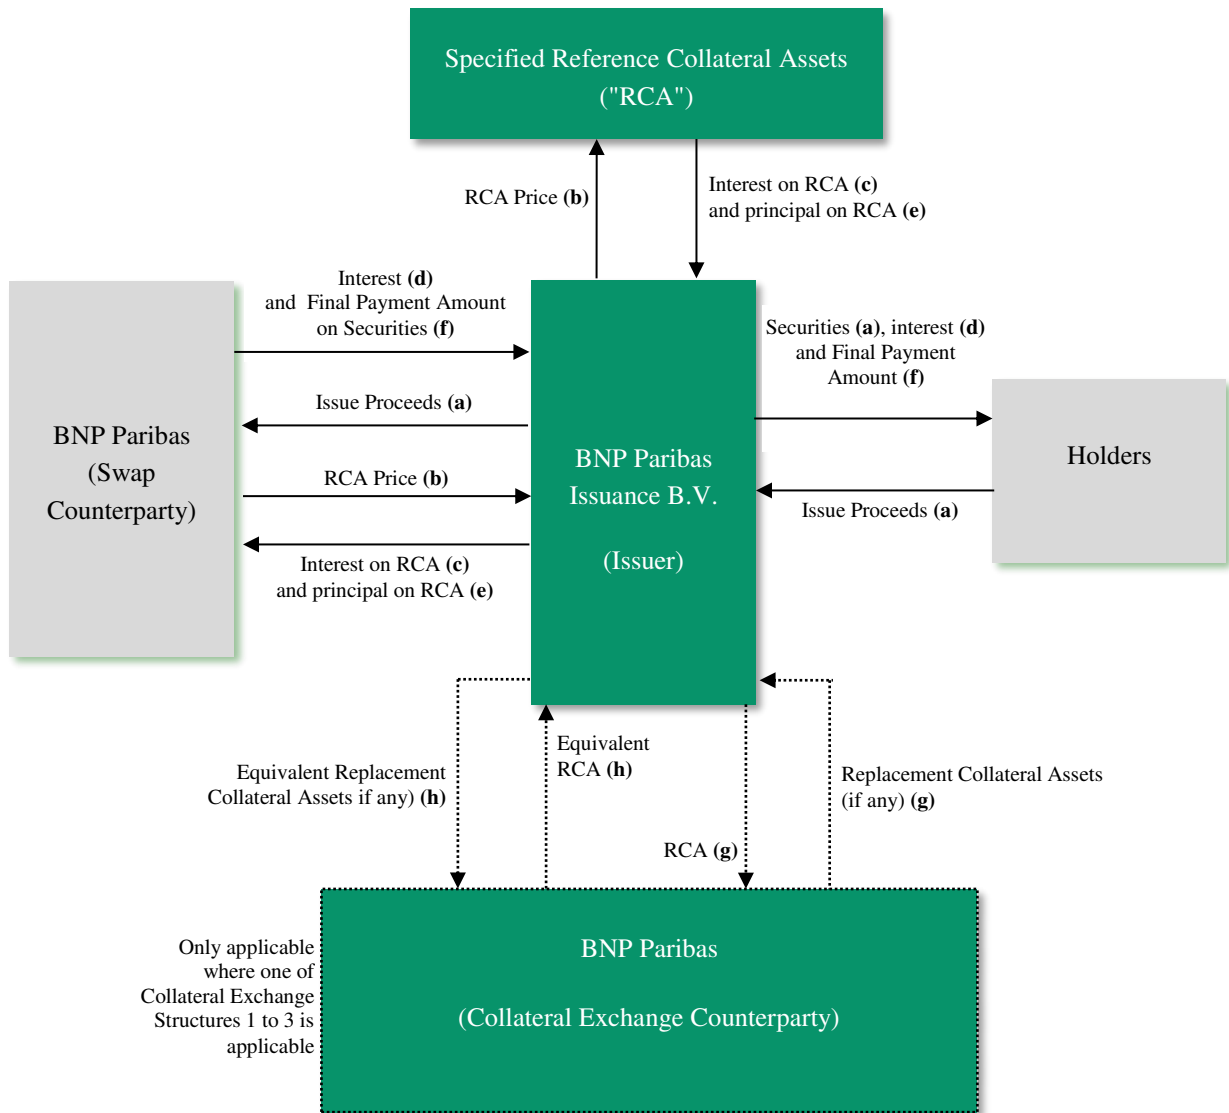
Specified Reference Collateral Assets ("RCA")

RCA Price (b)

Interest on RCA (c) and principal on RCA (e)

Interest (d) and Final Payment Amount on Securities (f)

Issue Proceeds (a)

RCA Price (b)

Interest on RCA (c) and principal on RCA (e)

BNP Paribas (Swap Counterparty)

BNP Paribas Issuance B.V.

(Issuer)

Securities (a), interest (d) and Final Payment Amount (f)

Issue Proceeds (a)

Holders

Equivalent Replacement Collateral Assets if any) (h)

Equivalent RCA (h)

RCA (g)

Replacement Collateral Assets (if any) (g)

Only applicable where one of Collateral Exchange Structures 1 to 3 is applicable

BNP Paribas

(Collateral Exchange Counterparty)